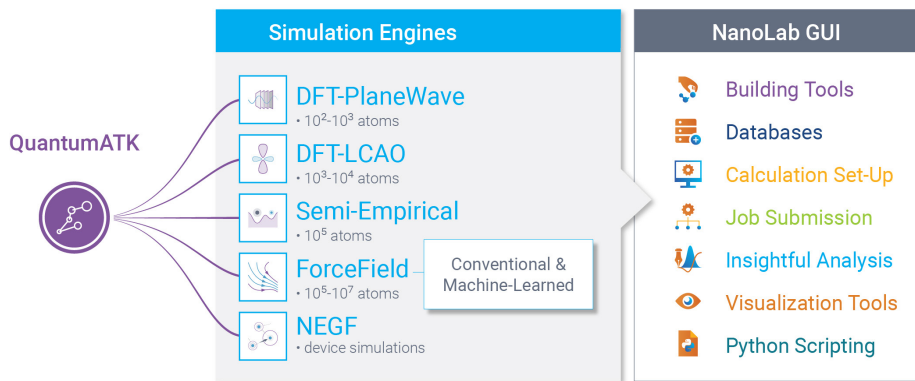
QuantumATK

Simulation Engines

DFT-PlaneWave
• $10^2$-$10^3$ atoms

DFT-LCAO
• $10^3$-$10^4$ atoms

Semi-Empirical
• $10^5$ atoms

ForceField
• $10^5$-$10^7$ atoms

Conventional & Machine-Learned

NEGF
• device simulations

NanoLab GUI

Building Tools
Databases
Calculation Set-Up
Job Submission
Insightful Analysis
Visualization Tools
Python Scripting